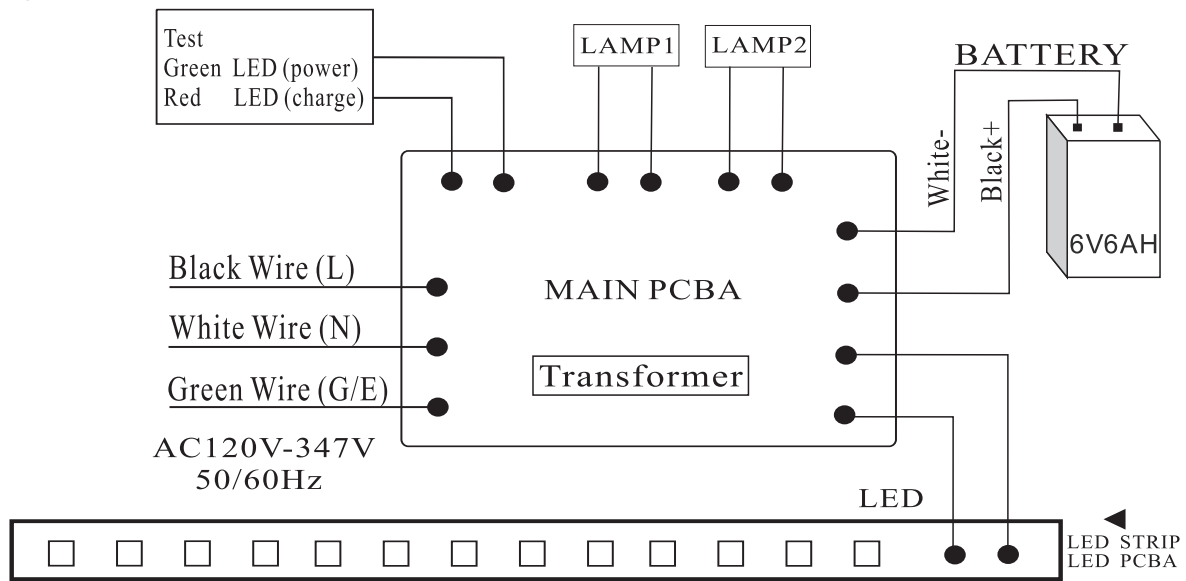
Test
Green LED (power)
Red LED (charge)

LAMP1

LAMP2

BATTERY

White-

Black+

6V6AH

Black Wire (L)

White Wire (N)

Green Wire (G/E)

MAIN PCBA

Transformer

AC120V-347V
50/60Hz

LED

LED STRIP
LED PCBA